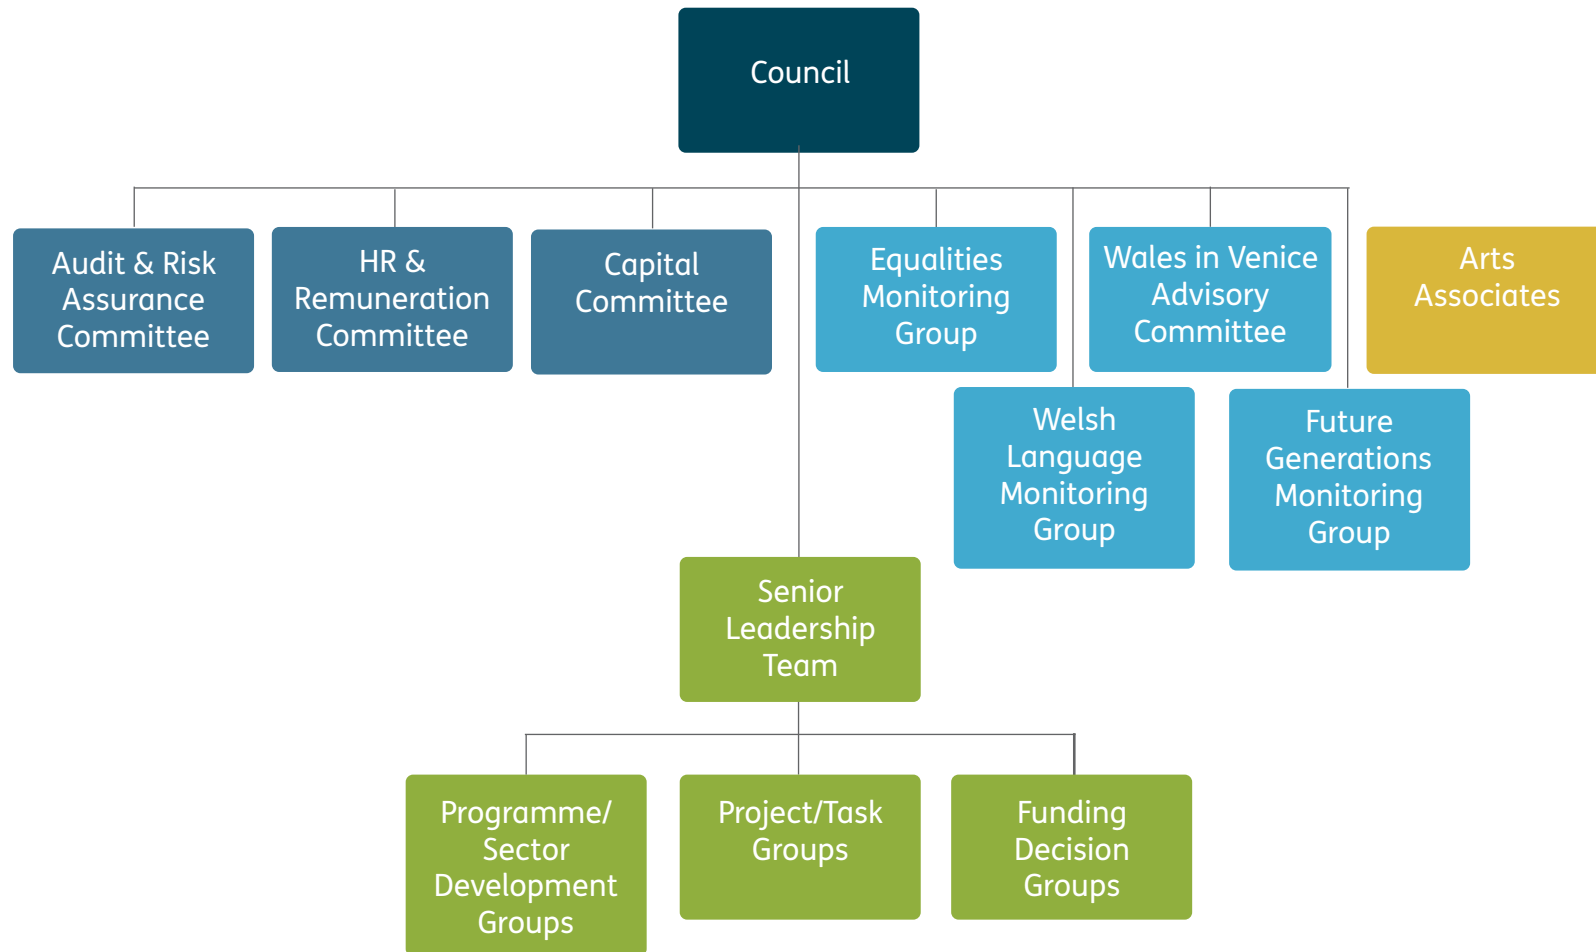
Council

Audit & Risk Assurance Committee

HR & Remuneration Committee

Capital Committee

Equalities Monitoring Group

Wales in Venice Advisory Committee

Arts Associates

Welsh Language Monitoring Group

Future Generations Monitoring Group

Senior Leadership Team

Programme/ Sector Development Groups

Project/Task Groups

Funding Decision Groups